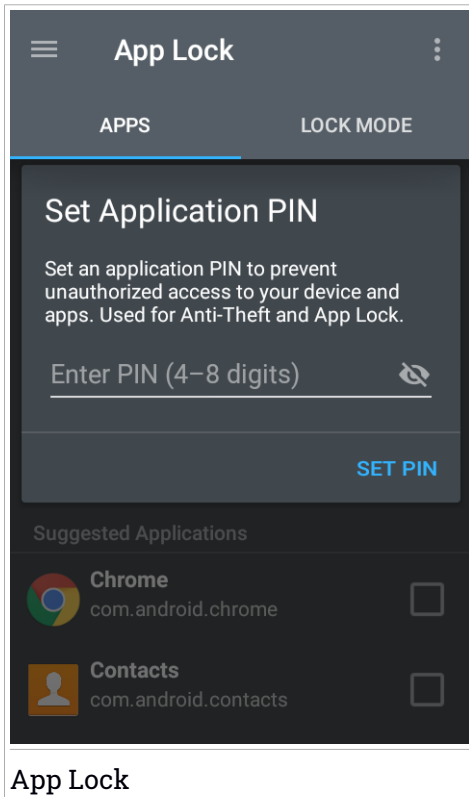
App Lock

APPS

LOCK MODE

Set Application PIN

Set an application PIN to prevent unauthorized access to your device and apps. Used for Anti-Theft and App Lock.

Enter PIN (4–8 digits)

SET PIN

Suggested Applications

Chrome
com.android.chrome

Contacts
com.android.contacts

App Lock